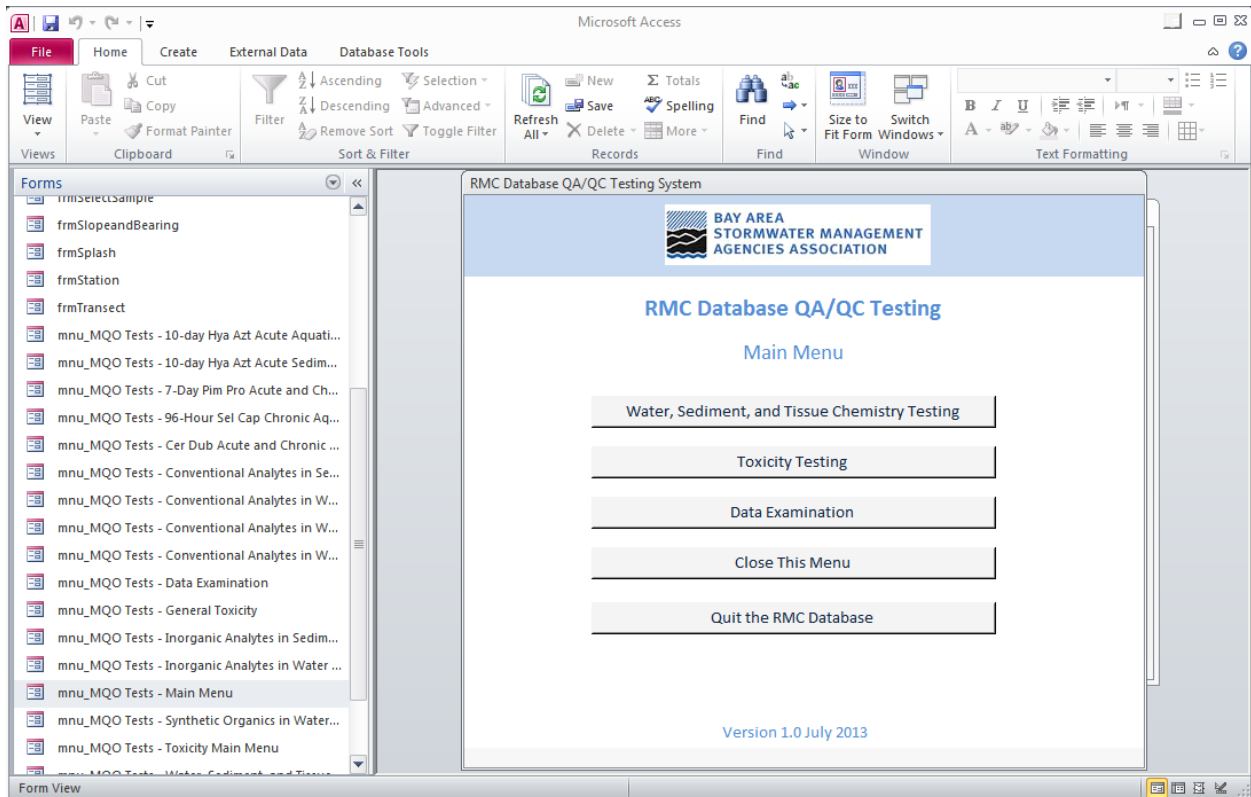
Microsoft Access

File Home Create External Data Database Tools

View
Views
Paste
Cut
Copy
Format Painter
Clipboard
Filter
Ascending
Descending
Remove Sort
Selection
Advanced
Toggle Filter
Sort & Filter
Refresh All
New
Save
Delete
Totals
Spelling
More
Records
Find
Find
Size to Fit Form
Switch Windows
Window
Text Formatting

Forms

frmSelectSample
frmSlopeandBearing
frmSplash
frmStation
frmTransect
mnu_MQO Tests - 10-day Hya Azt Acute Aquati...
mnu_MQO Tests - 10-day Hya Azt Acute Sedim...
mnu_MQO Tests - 7-Day Pim Pro Acute and Ch...
mnu_MQO Tests - 96-Hour Sel Cap Chronic Aq...
mnu_MQO Tests - Cer Dub Acute and Chronic ...
mnu_MQO Tests - Conventional Analytes in Se...
mnu_MQO Tests - Conventional Analytes in W...
mnu_MQO Tests - Conventional Analytes in W...
mnu_MQO Tests - Conventional Analytes in W...
mnu_MQO Tests - Data Examination
mnu_MQO Tests - General Toxicity
mnu_MQO Tests - Inorganic Analytes in Sedim...
mnu_MQO Tests - Inorganic Analytes in Water ...
mnu_MQO Tests - Main Menu
mnu_MQO Tests - Synthetic Organics in Water...
mnu_MQO Tests - Toxicity Main Menu
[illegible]

RMC Database QA/QC Testing System

BAY AREA STORMWATER MANAGEMENT AGENCIES ASSOCIATION

RMC Database QA/QC Testing

Main Menu

Water, Sediment, and Tissue Chemistry Testing

Toxicity Testing

Data Examination

Close This Menu

Quit the RMC Database

Version 1.0 July 2013

Form View